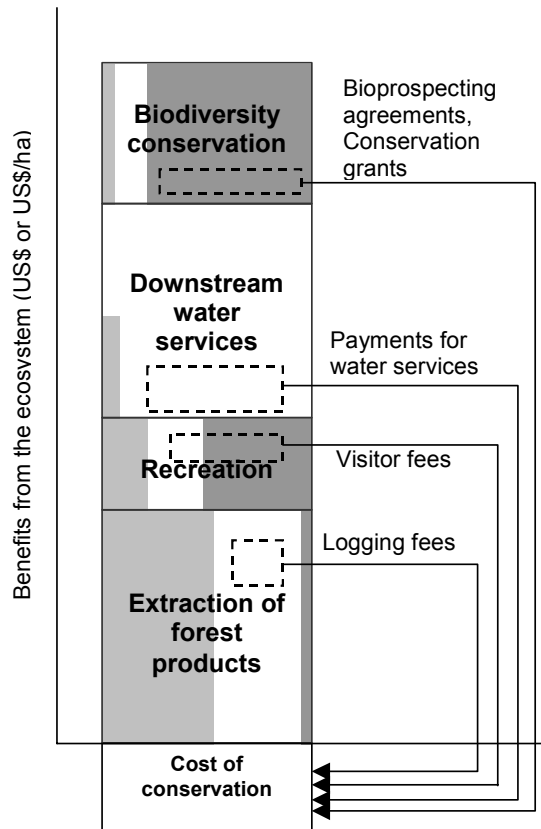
Benefits from the ecosystem (US$ or US$/ha)

Biodiversity conservation

Bioprospecting agreements, Conservation grants

Downstream water services

Payments for water services

Recreation

Visitor fees

Extraction of forest products

Logging fees

Cost of conservation